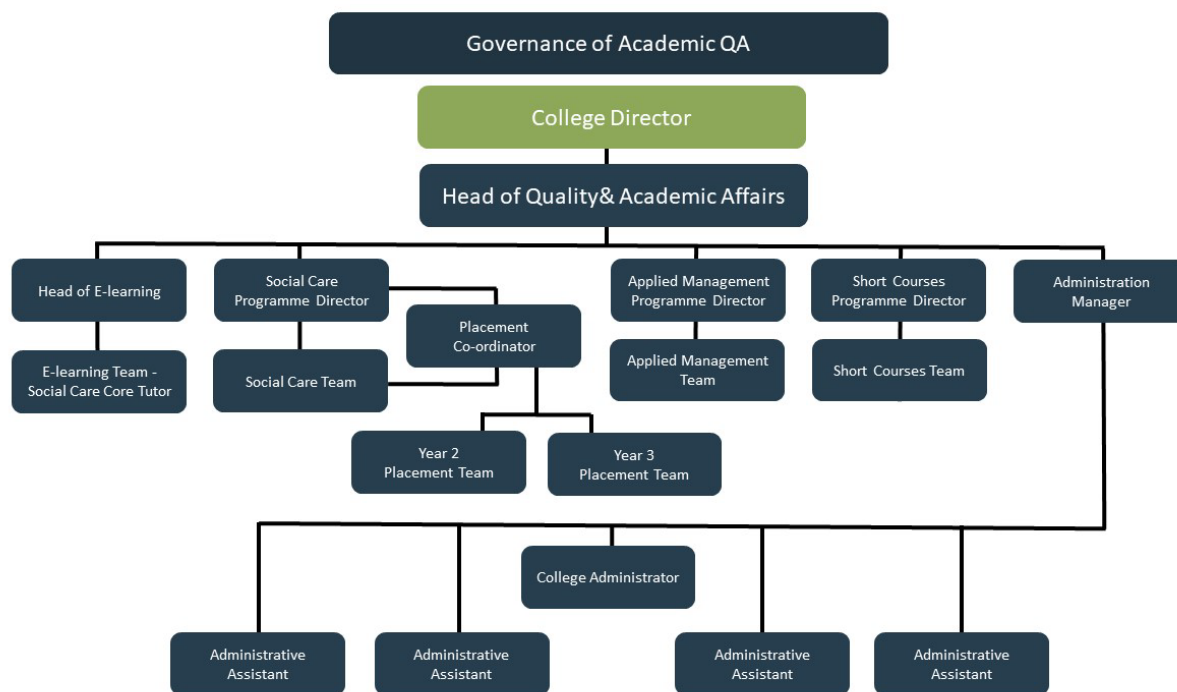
Governance of Academic QA

College Director

Head of Quality& Academic Affairs

Head of E-learning

Social Care Programme Director

Placement Co-ordinator

Applied Management Programme Director

Short Courses Programme Director

Administration Manager

E-learning Team - Social Care Core Tutor

Social Care Team

Applied Management Team

Short Courses Team

Year 2 Placement Team

Year 3 Placement Team

College Administrator

Administrative Assistant

Administrative Assistant

Administrative Assistant

Administrative Assistant